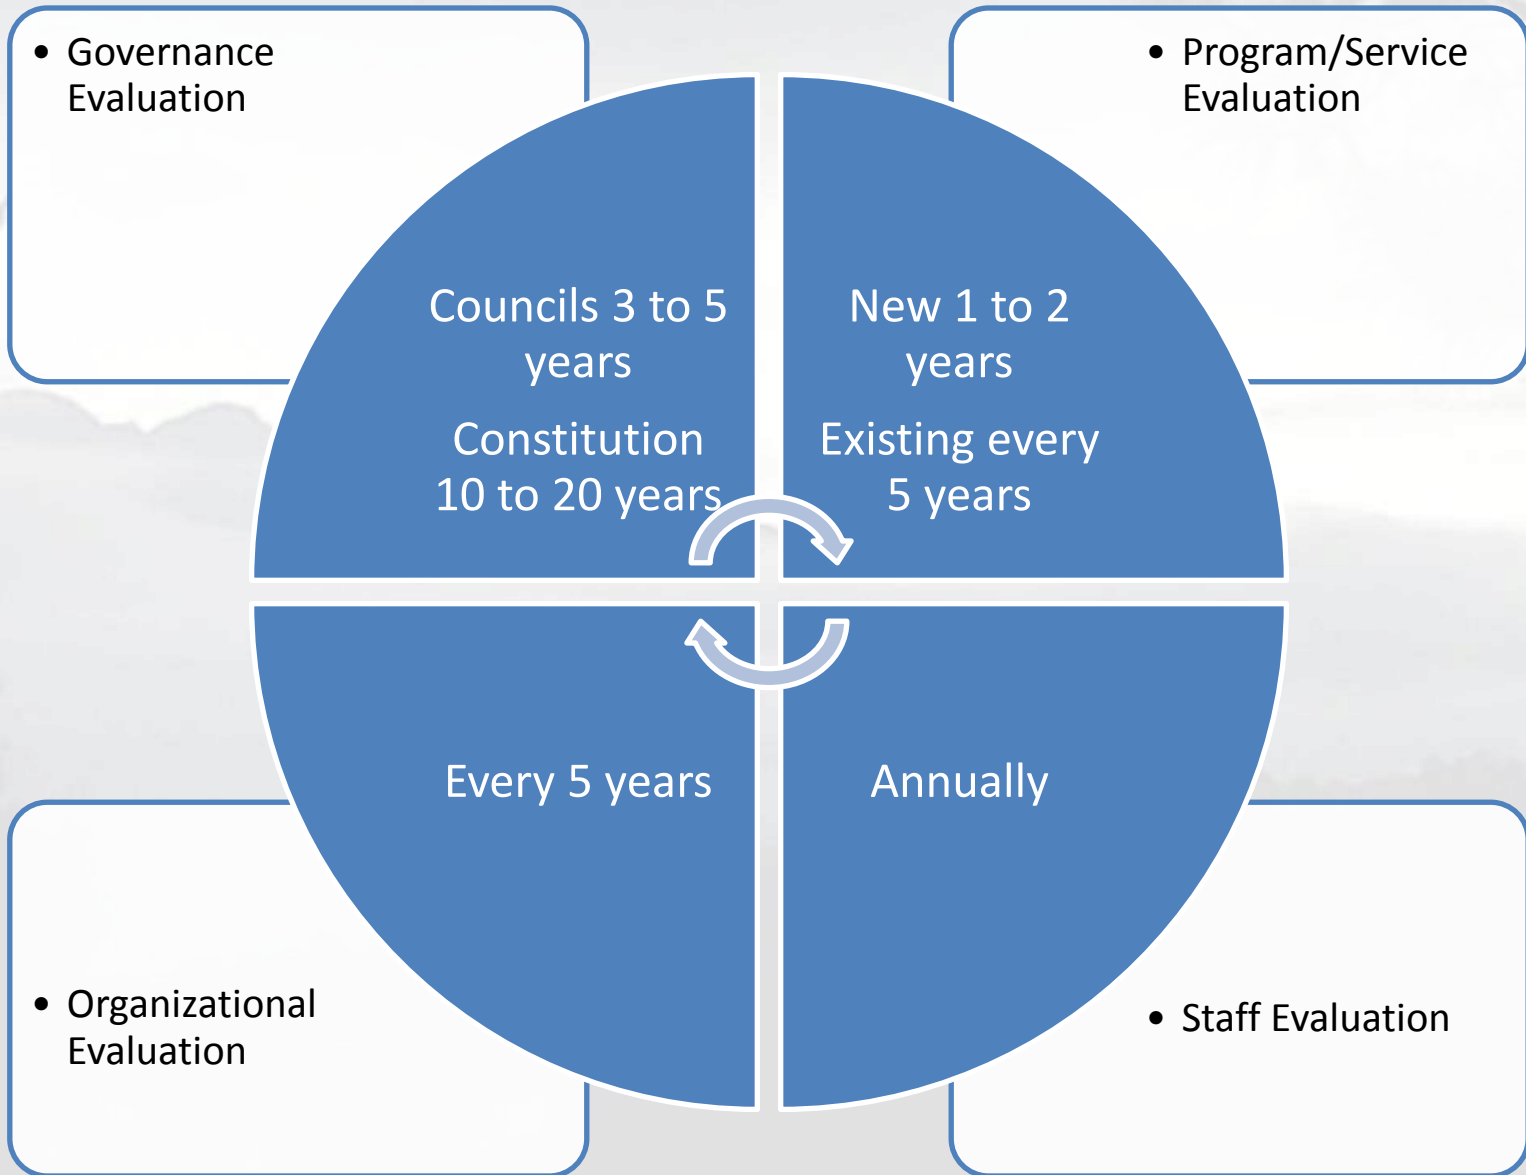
• Governance Evaluation

• Program/Service Evaluation

Councils 3 to 5 years

Constitution 10 to 20 years

New 1 to 2 years

Existing every 5 years

Every 5 years

Annually

• Organizational Evaluation

• Staff Evaluation